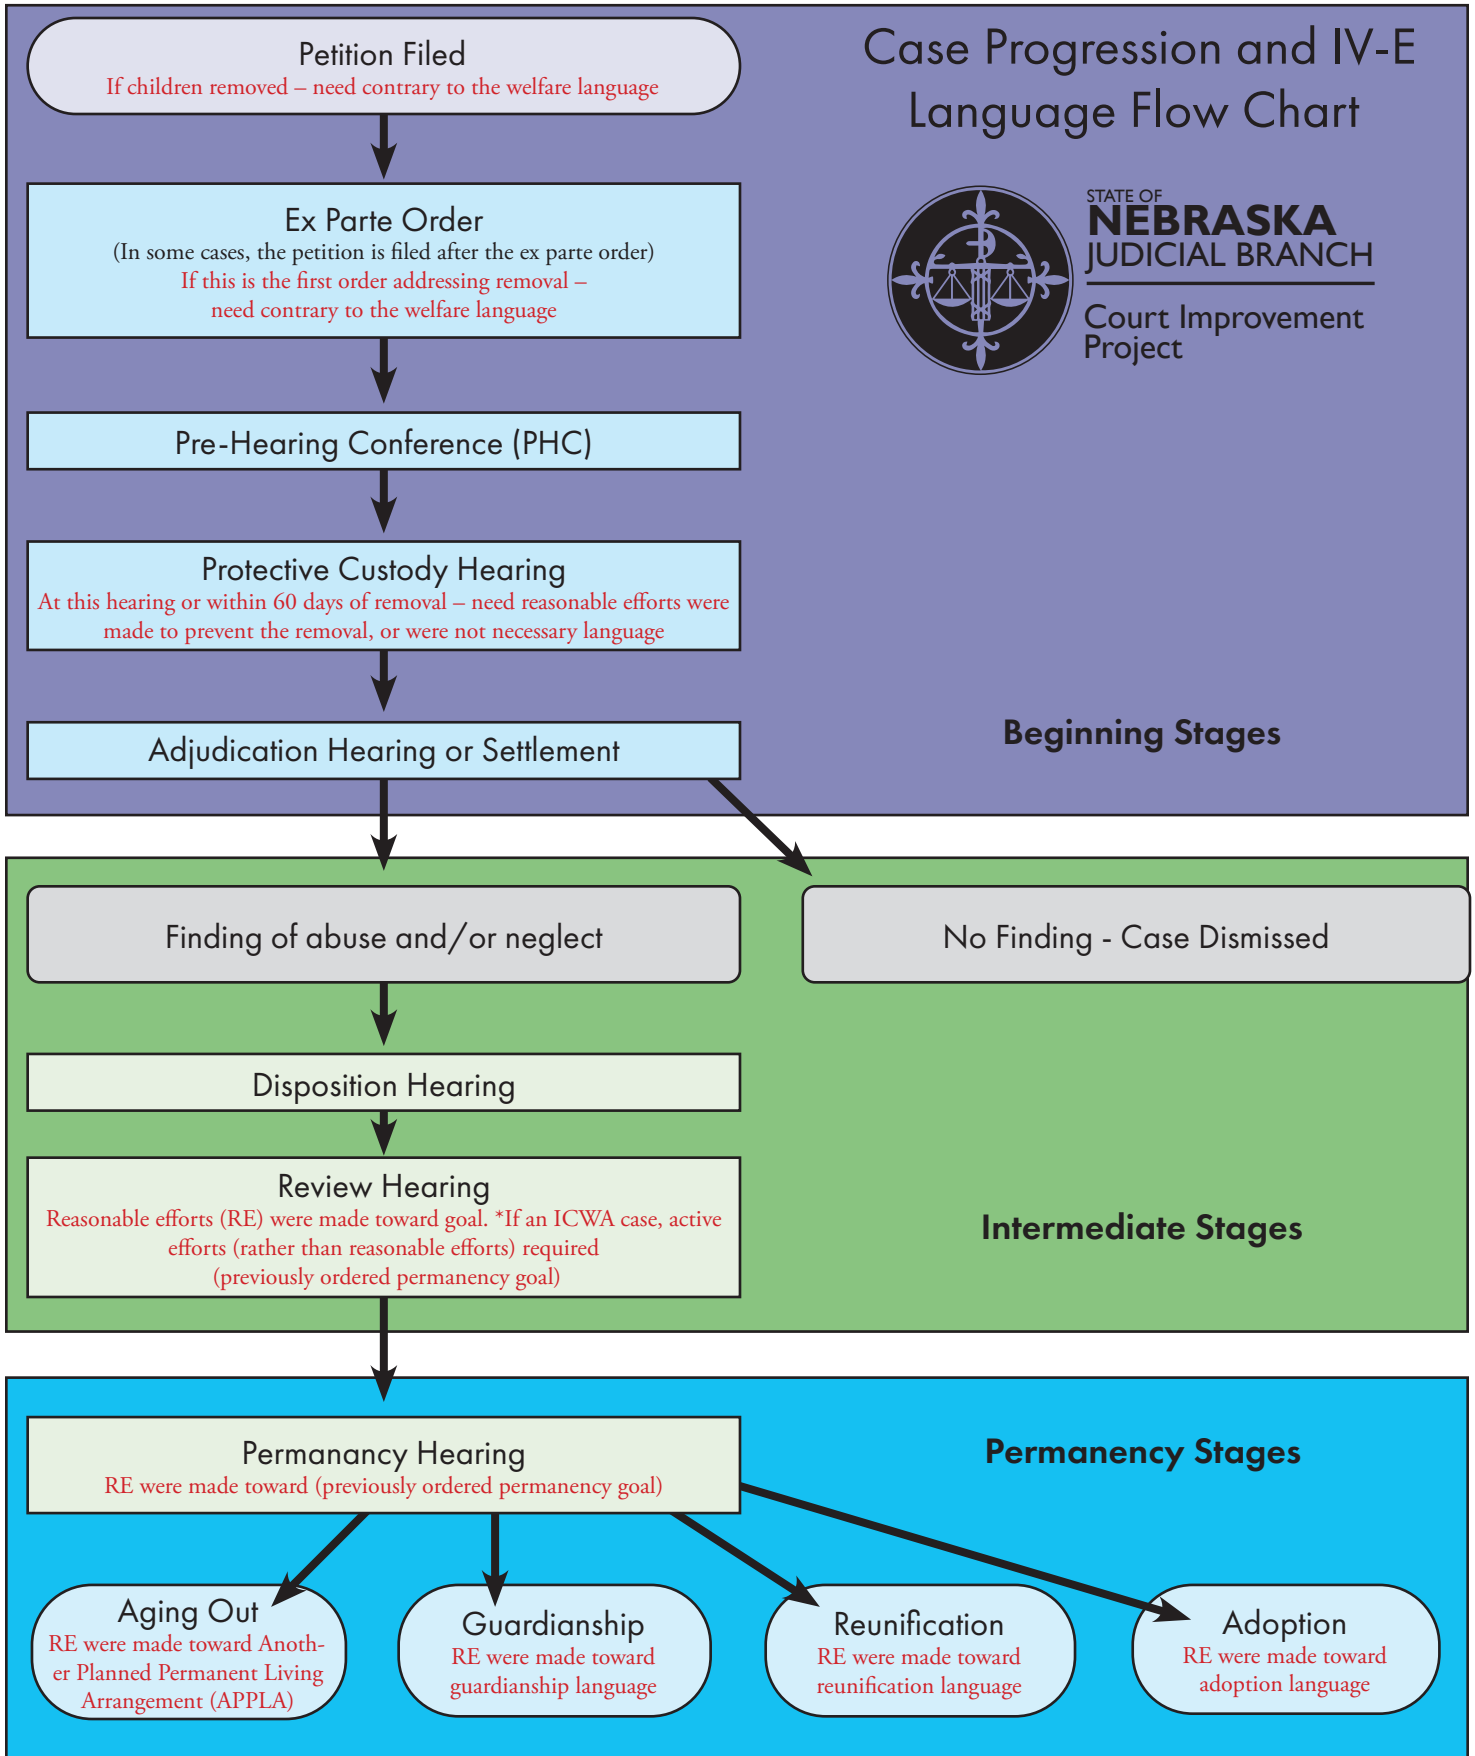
Case Progression and IV-E Language Flow Chart

STATE OF NEBRASKA JUDICIAL BRANCH

Court Improvement Project

Petition Filed
If children removed – need contrary to the welfare language

Ex Parte Order
(In some cases, the petition is filed after the ex parte order)
If this is the first order addressing removal – need contrary to the welfare language

Pre-Hearing Conference (PHC)

Protective Custody Hearing
At this hearing or within 60 days of removal – need reasonable efforts were made to prevent the removal, or were not necessary language

Adjudication Hearing or Settlement

Beginning Stages

Finding of abuse and/or neglect

No Finding - Case Dismissed

Disposition Hearing

Review Hearing
Reasonable efforts (RE) were made toward goal. *If an ICWA case, active efforts (rather than reasonable efforts) required (previously ordered permanency goal)

Intermediate Stages

Permanancy Hearing
RE were made toward (previously ordered permanency goal)

Permanency Stages

Aging Out
RE were made toward Another Planned Permanent Living Arrangement (APPLA)

Guardianship
RE were made toward guardianship language

Reunification
RE were made toward reunification language

Adoption
RE were made toward adoption language